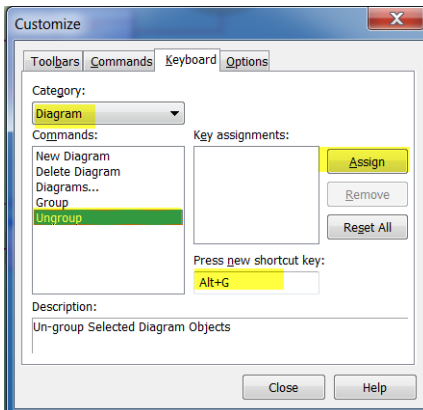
Customize

Toolbars | Commands | Keyboard | Options

Category:
Diagram

Commands:
New Diagram
Delete Diagram
Diagrams...
Group
Ungroup

Key assignments:

Assign
Remove
Reset All

Press new shortcut key:
Alt+G

Description:
Un-group Selected Diagram Objects

Close
Help